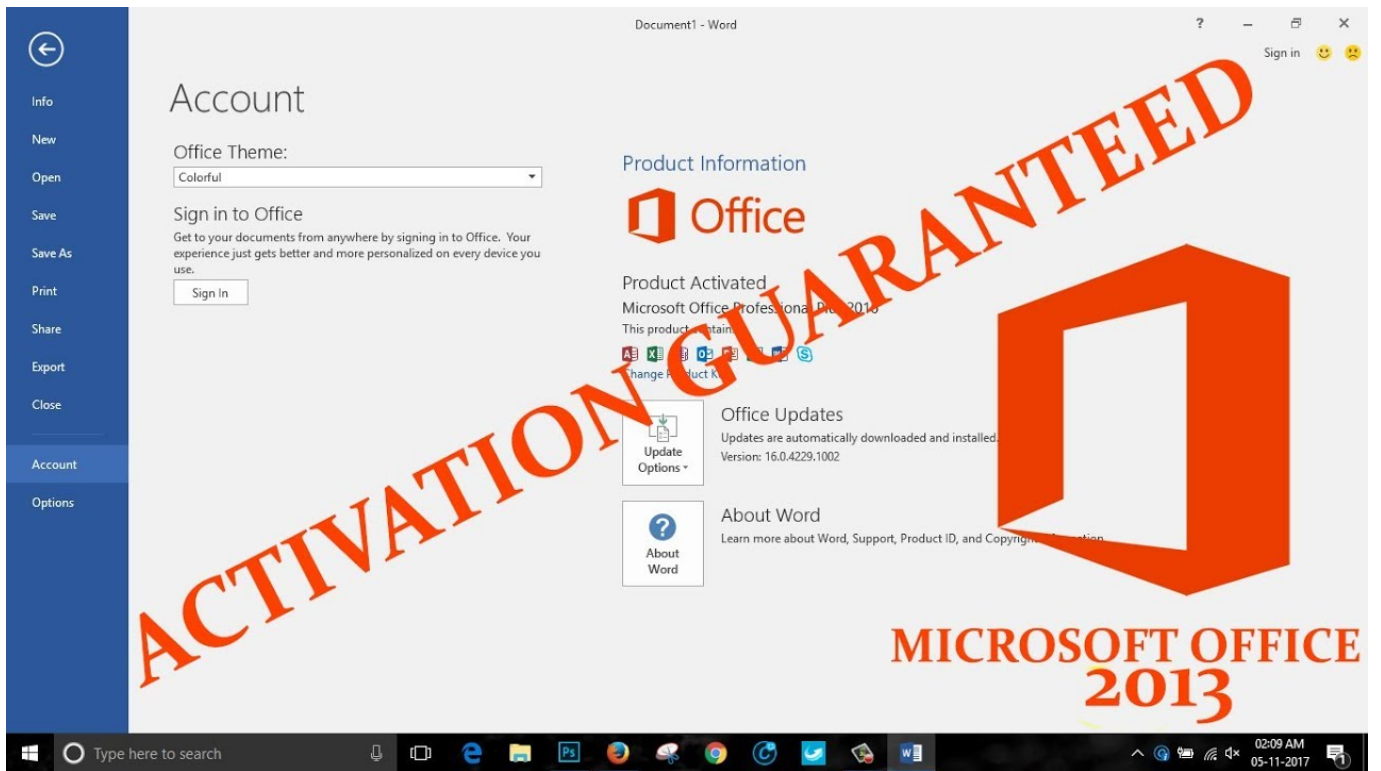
Document1 - Word

? – ×

Sign in

Info
New
Open
Save
Save As
Print
Share
Export
Close
Account
Options

Account

Office Theme:
Colorful

Sign in to Office
Get to your documents from anywhere by signing in to Office. Your experience just gets better and more personalized on every device you use.
Sign In

Product Information
Office

Product Activated
Microsoft Office Professional Plus 2016
This product contains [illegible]
Change Product Key

Update Options
Office Updates
Updates are automatically downloaded and installed.
Version: 16.0.4229.1002

About Word
About Word
Learn more about Word, Support, Product ID, and Copyright information.

ACTIVATION GUARANTEED

MICROSOFT OFFICE 2013

Type here to search

02:09 AM
05-11-2017